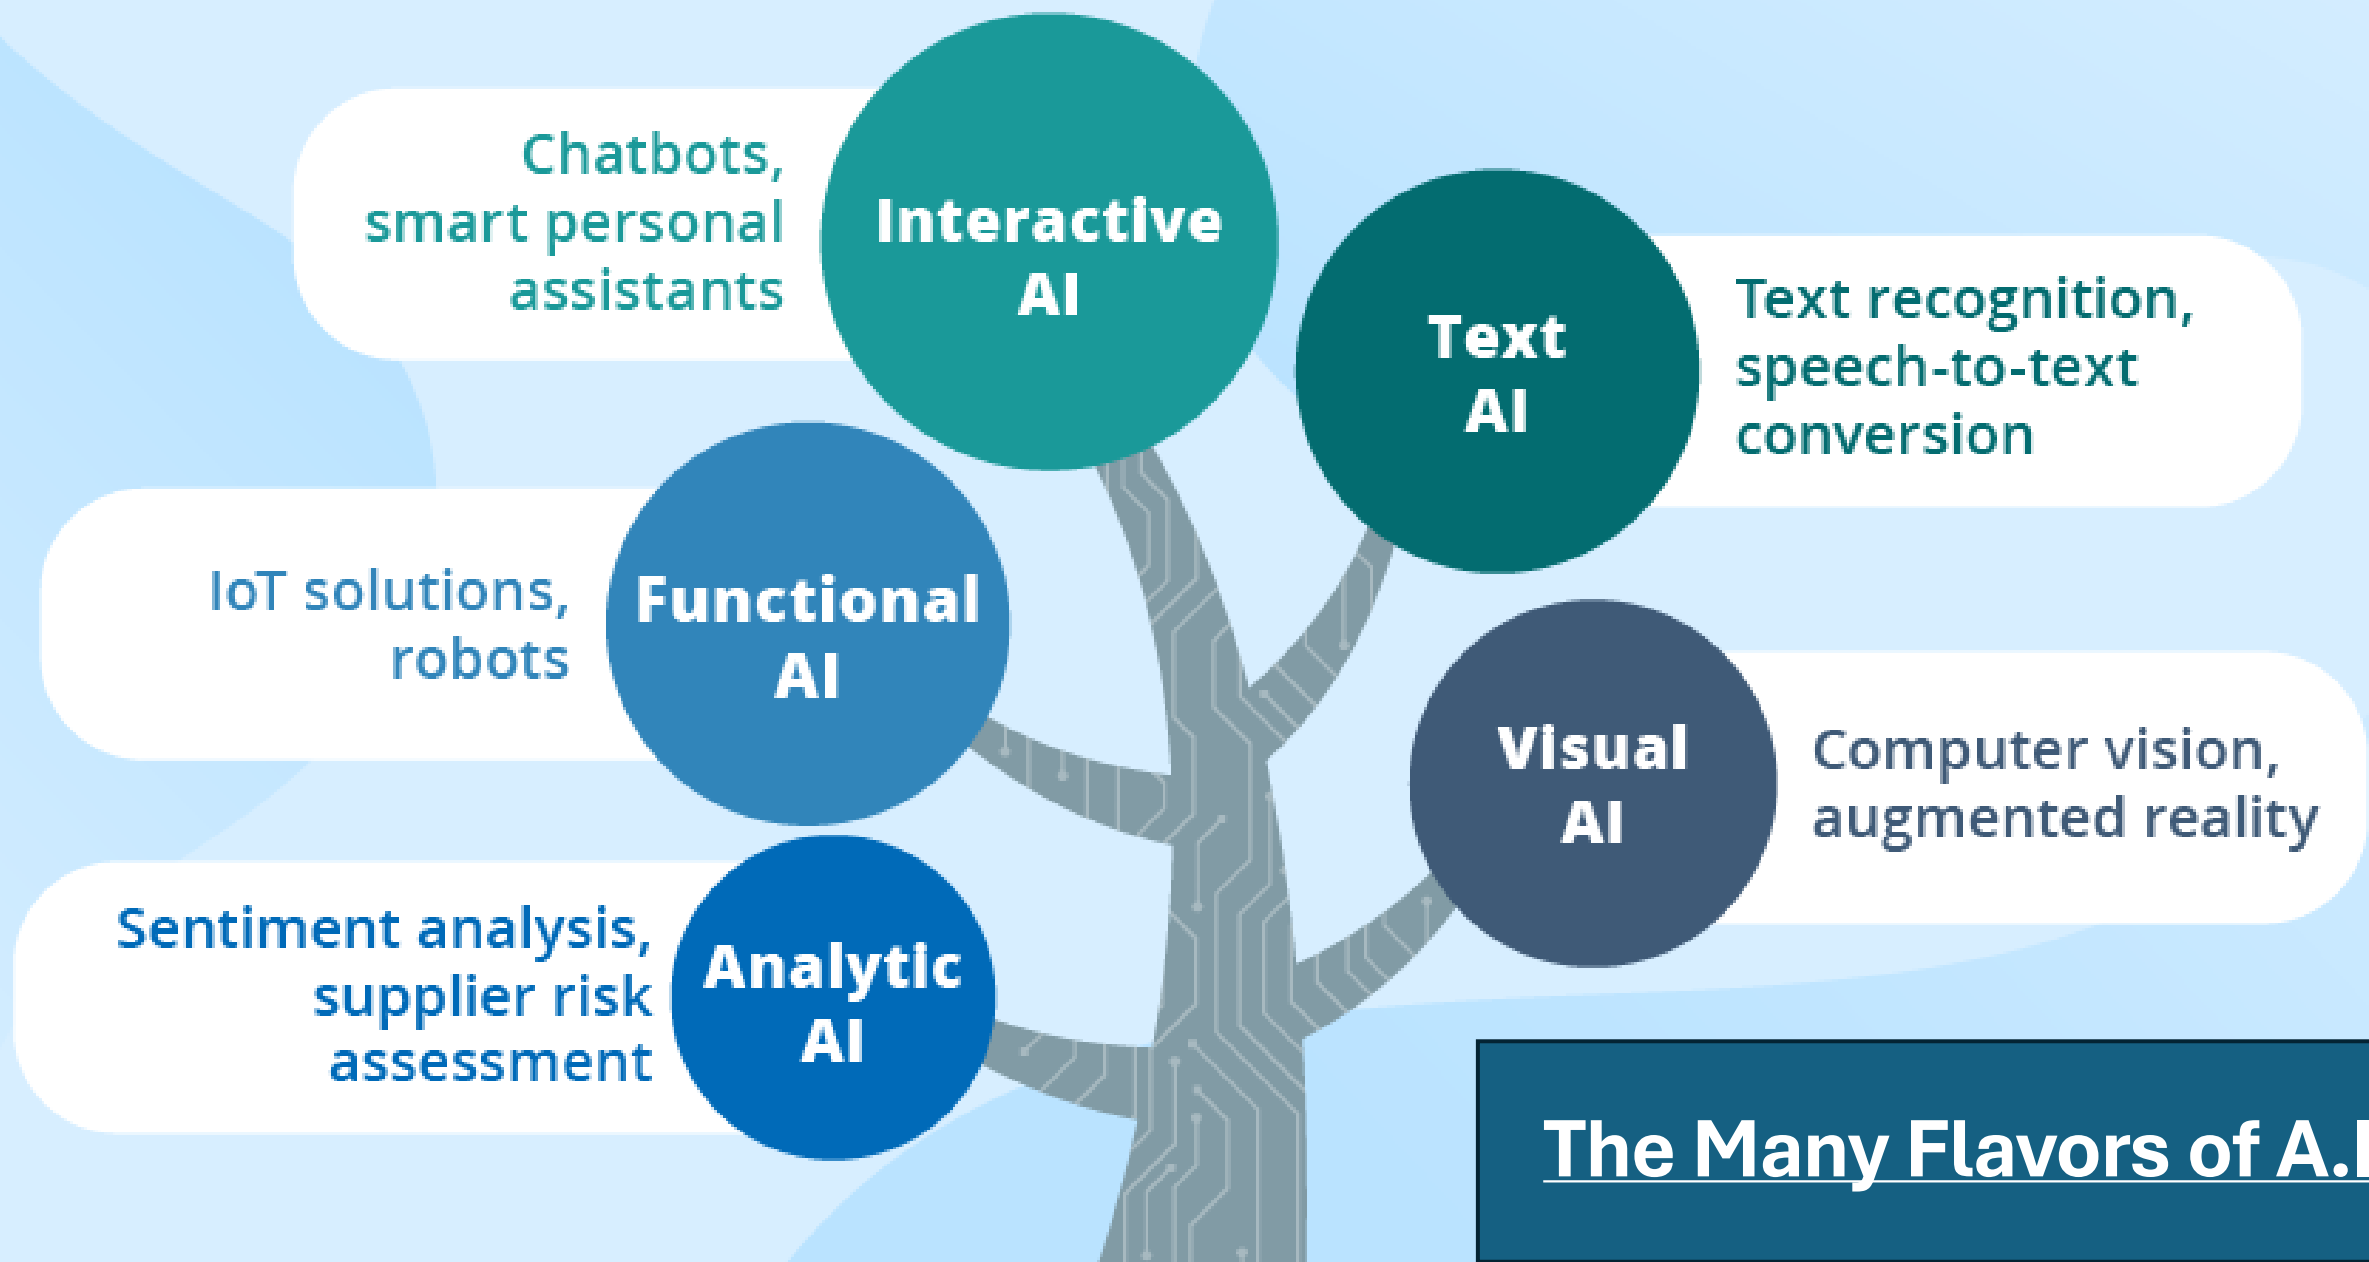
Chatbots, smart personal assistants

Interactive AI

Text AI

Text recognition, speech-to-text conversion

IoT solutions, robots

Functional AI

Visual AI

Computer vision, augmented reality

Sentiment analysis, supplier risk assessment

Analytic AI

The Many Flavors of A.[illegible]